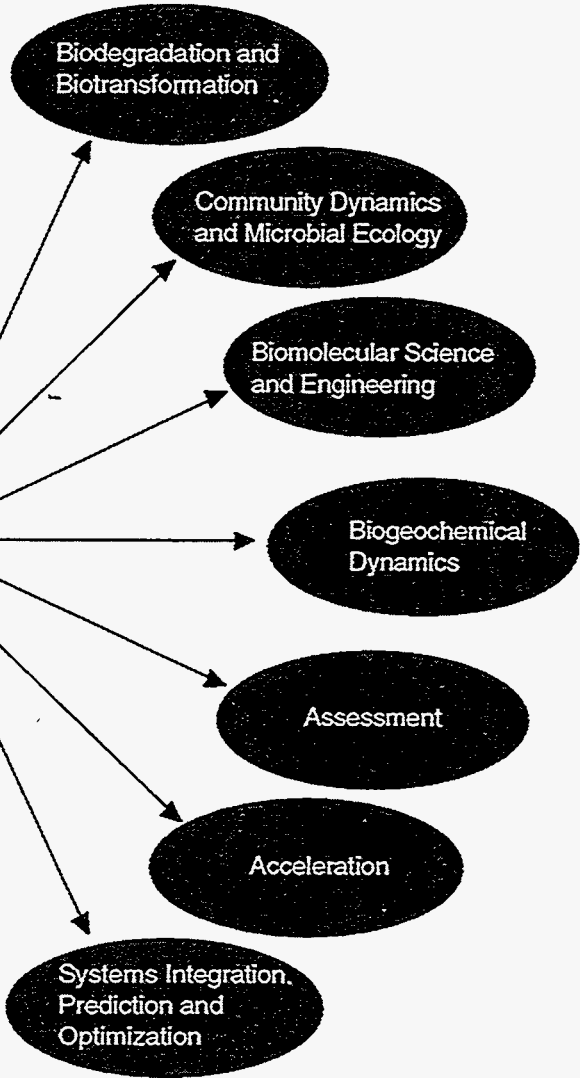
Biodegradation and Biotransformation

Community Dynamics and Microbial Ecology

Biomolecular Science and Engineering

Biogeochemical Dynamics

Assessment

Acceleration

Systems Integration, Prediction and Optimization